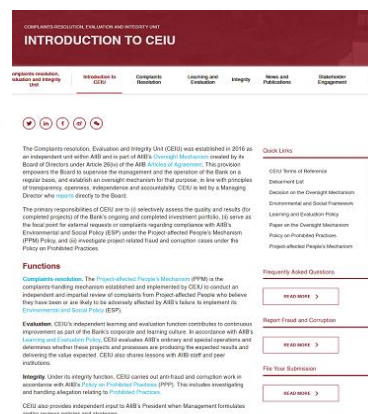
COMPLAINTS RESOLUTION, EVALUATION AND INTEGRITY UNIT

INTRODUCTION TO CEIU

Complaints resolution, Evaluation and Integrity Unit | Introduction to CEIU | Complaints Resolution | Learning and Evaluation | Integrity | News and Publications | Stakeholder Engagement

The Complaints-resolution, Evaluation and Integrity Unit (CEIU) was established in 2016 as an independent unit within AIIB and is part of AIIB's Oversight Mechanism created by its Board of Directors under Article 26(iv) of the AIIB Articles of Agreement. This provision empowers the Board to supervise the management and the operation of the Bank on a regular basis, and establish an oversight mechanism for that purpose, in line with principles of transparency, openness, independence and accountability. CEIU is led by a Managing Director who reports directly to the Board.

The primary responsibilities of CEIU are to (i) selectively assess the quality and results (for completed projects) of the Bank's ongoing and completed investment portfolio, (ii) serve as the focal point for external requests or complaints regarding compliance with AIIB's Environmental and Social Policy (ESP) under the Project-affected People's Mechanism (PPM) Policy, and (iii) investigate project-related fraud and corruption cases under the Policy on Prohibited Practices.

Functions

Complaints resolution. The Project-affected People's Mechanism (PPM) is the complaints-handling mechanism established and implemented by CEIU to conduct an independent and impartial review of complaints from Project-affected People who believe they have been or are likely to be adversely affected by AIIB's failure to implement its Environmental and Social Policy (ESP).

Evaluation. CEIU's independent learning and evaluation function contributes to continuous improvement as part of the Bank's corporate learning culture. In accordance with AIIB's Learning and Evaluation Policy, CEIU evaluates AIIB's ordinary and special operations and determines whether these projects and processes are producing the expected results and delivering the value expected. CEIU also shares lessons with AIIB staff and peer institutions.

Integrity. Under its integrity function, CEIU carries out anti-fraud and corruption work in accordance with AIIB's Policy on Prohibited Practices (PPP). This includes investigating and handling allegation relating to Prohibited Practices.

CEIU also provides independent input to AIIB's President when Management formulates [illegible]

Quick Links

CEIU Terms of Reference
Debarment List
Decision on the Oversight Mechanism
Environmental and Social Framework
Learning and Evaluation Policy
Paper on the Oversight Mechanism
Policy on Prohibited Practices
Project-affected People's Mechanism

Frequently Asked Questions

READ MORE >

Report Fraud and Corruption

READ MORE >

File Your Submission

READ MORE >